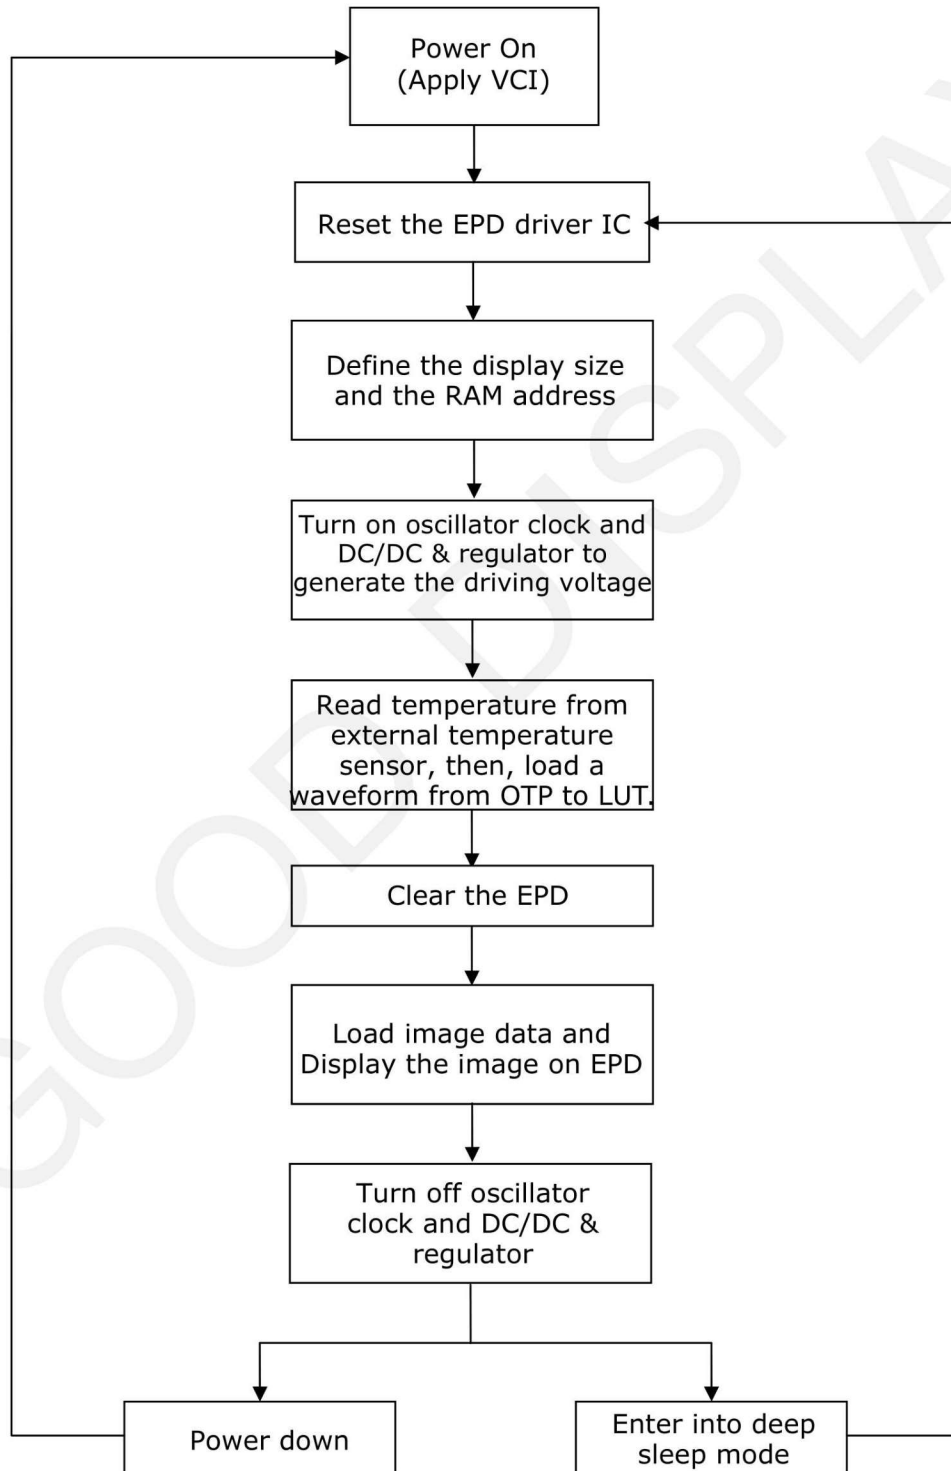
Power On
(Apply VCI)

Reset the EPD driver IC

Define the display size and the RAM address

Turn on oscillator clock and DC/DC & regulator to generate the driving voltage

Read temperature from external temperature sensor, then, load a waveform from OTP to LUT.

Clear the EPD

Load image data and Display the image on EPD

Turn off oscillator clock and DC/DC & regulator

Power down

Enter into deep sleep mode

GOOD DISPLAY